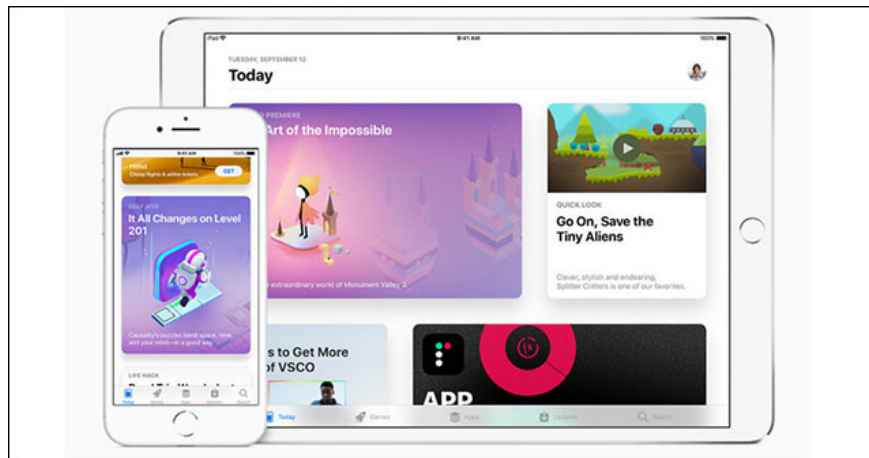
iPad
9:41 AM
100%
TUESDAY, SEPTEMBER 12
Today
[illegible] PREMIERE
Art of the Impossible
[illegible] extraordinary world of Monument Valley 2.
QUICK LOOK
Go On, Save the Tiny Aliens
Clever, stylish and endearing, Splitter Critters is one of our favorites.
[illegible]s to Get More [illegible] of VSCO
APP
Today
Games
Apps
Updates
Search
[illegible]
Cheap flights & airline tickets
GET
DEEP DIVE
It All Changes on Level 201
Causality's puzzles bend space, time and your mind—in a good way.
LIFE HACK
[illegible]
Today
Games
Apps
Updates
Search